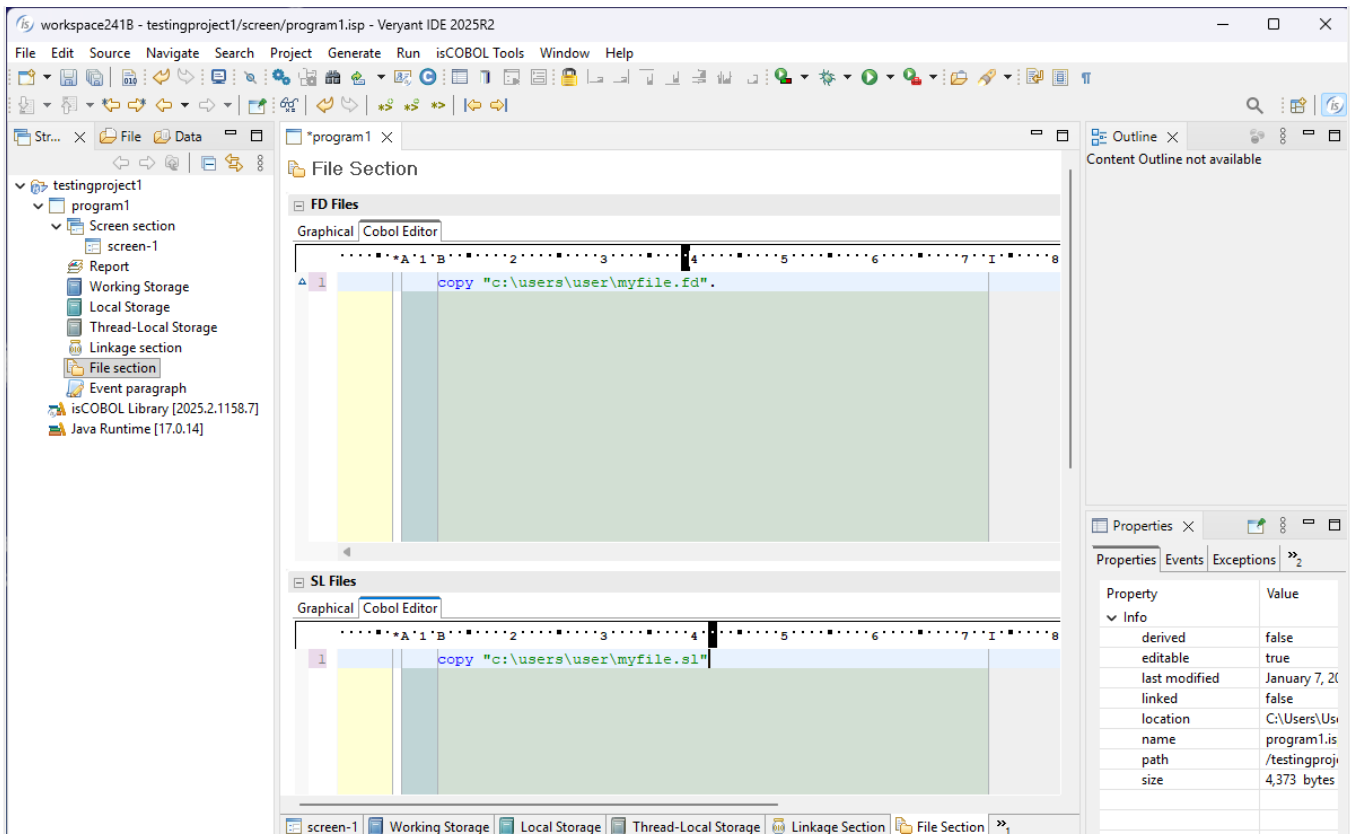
workspace241B - testingproject1/screen/program1.isp - Veryant IDE 2025R2

File Edit Source Navigate Search Project Generate Run isCOBOL Tools Window Help

Str... File Data

testingproject1
program1
Screen section
screen-1
Report
Working Storage
Local Storage
Thread-Local Storage
Linkage section
File section
Event paragraph
isCOBOL Library [2025.2.1158.7]
Java Runtime [17.0.14]

*program1

File Section

FD Files

Graphical Cobol Editor

····*A·1·B·······2·······3·······4·······5·······6·······7··I·····8

1 copy "c:\users\user\myfile.fd".

SL Files

Graphical Cobol Editor

····*A·1·B·······2·······3·······4·······5·······6·······7··I·····8

1 copy "c:\users\user\myfile.sl"

screen-1 Working Storage Local Storage Thread-Local Storage Linkage Section File Section »1

Outline

Content Outline not available

Properties

Properties Events Exceptions »2

| Property | Value |
|---|---|
| Info | |
| derived | false |
| editable | true |
| last modified | January 7, 20 |
| linked | false |
| location | C:\Users\Us |
| name | program1.is |
| path | /testingproj |
| size | 4,373 bytes |